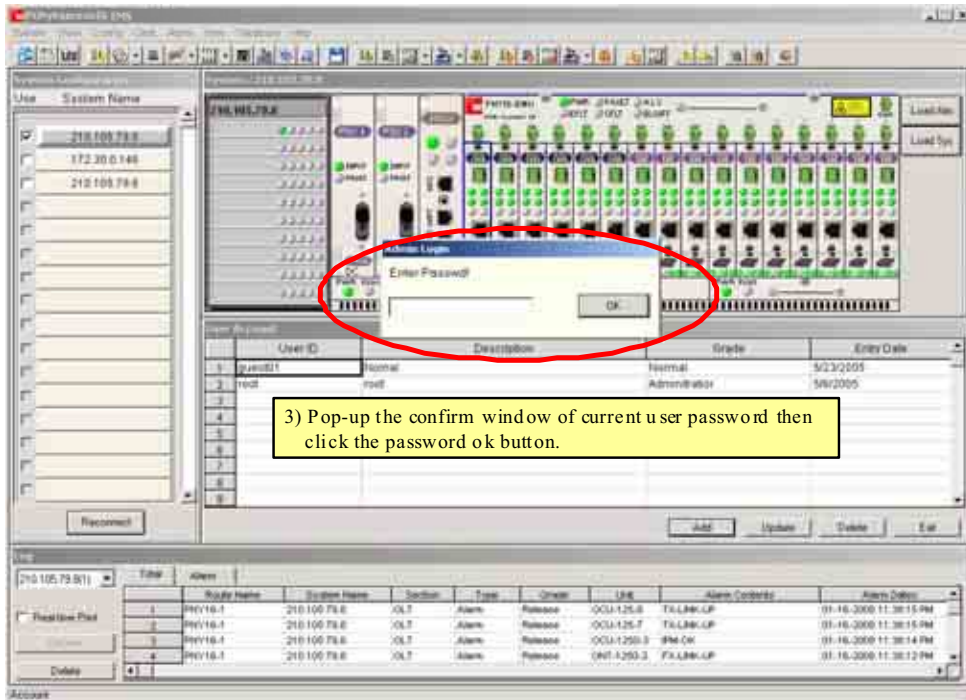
Use System Name

210.105.79.8
172.30.0.146
210.105.79.8

Reconnect

210.105.79.8

Load Nec
Load Sys

Admin Login
Enter Passwd!
OK

User Account

| | User ID | Description | Grade | Entry Date |
|---|---|---|---|---|
| 1 | guest01 | Normal | Normal | 5/23/2005 |
| 2 | root | root | Administrator | 5/6/2005 |
| 3 | | | | |
| 4 | | | | |
| 5 | | | | |
| 6 | | | | |
| 7 | | | | |
| 8 | | | | |
| 9 | | | | |

3) Pop-up the confirm window of current user password then click the password ok button.

Add Update Delete Exit

Log

210.105.79.8(1)
Total Alarm

Realtime Post
Delete

| | Route Name | System Name | Section | Type | Grade | Unit | Alarm Contents | Alarm Dates |
|---|---|---|---|---|---|---|---|---|
| 1 | PNY16-1 | 210.100.79.8 | OLT | Alarm | Release | OCU-125-8 | TX-LINK-UP | 01-16-2006 11:38:15 PM |
| 2 | PNY16-1 | 210.100.79.8 | OLT | Alarm | Release | OCU-125-7 | TX-LINK-UP | 01-16-2006 11:38:15 PM |
| 3 | PNY16-1 | 210.100.79.8 | OLT | Alarm | Release | OCU-1250-3 | IPM-OK | 01-16-2006 11:38:14 PM |
| 4 | PNY16-1 | 210.100.79.8 | OLT | Alarm | Release | ONT-1250-3 | FX-LINK-UP | 01-16-2006 11:38:12 PM |

Account